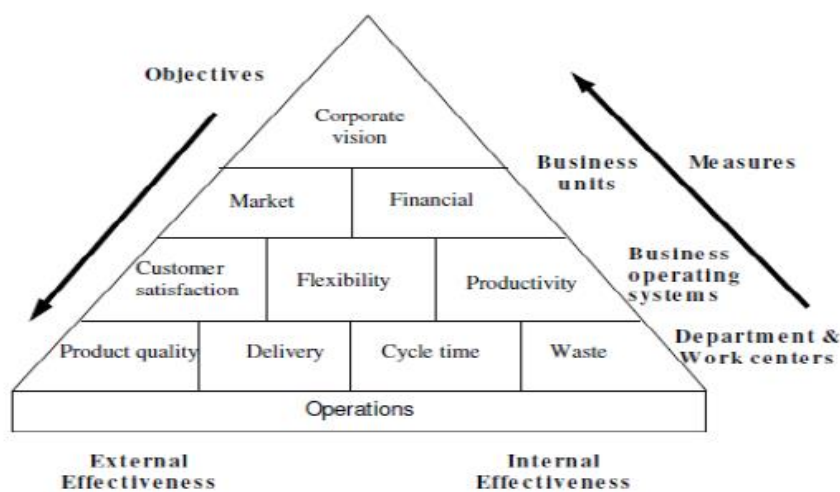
Objectives

Corporate vision

Business units

Measures

Market

Financial

Business operating systems

Customer satisfaction

Flexibility

Productivity

Department & Work centers

Product quality

Delivery

Cycle time

Waste

Operations

External Effectiveness

Internal Effectiveness